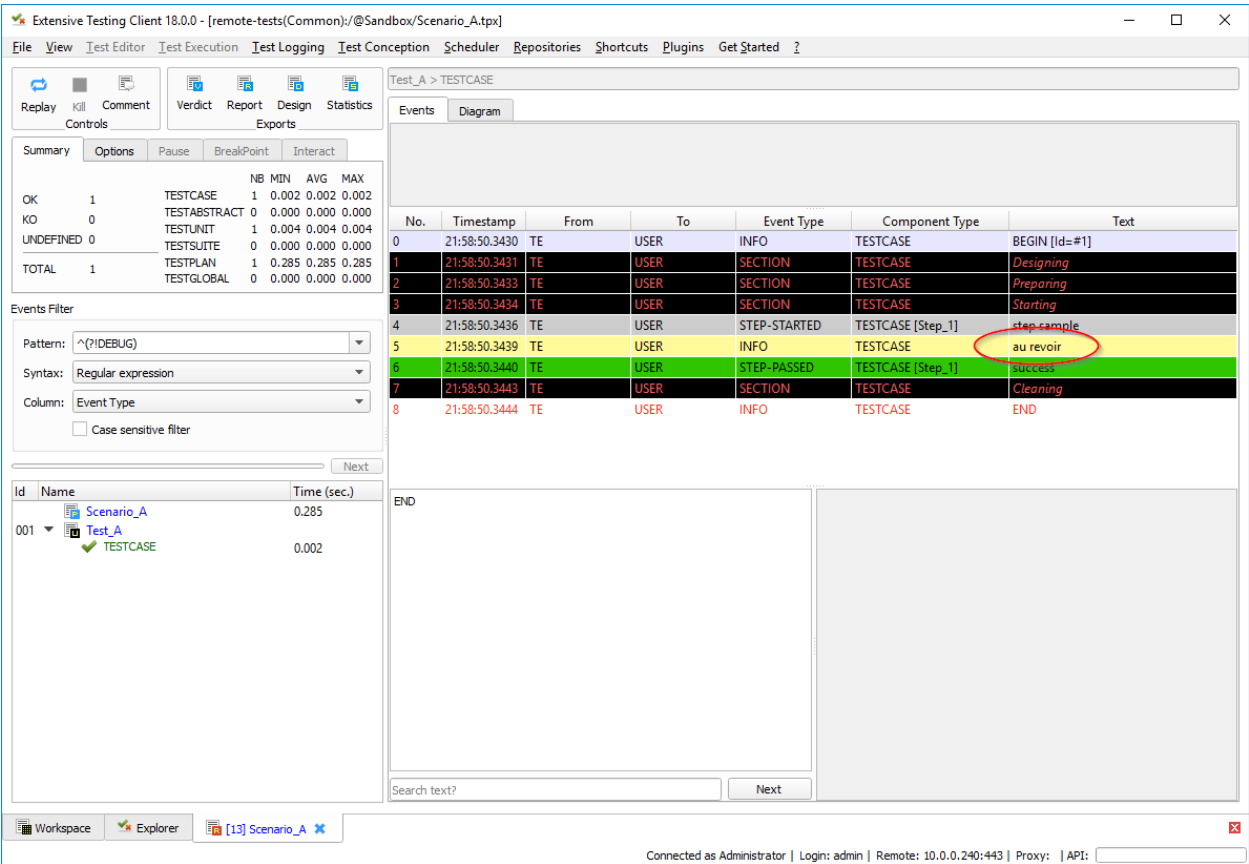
Extensive Testing Client 18.0.0 - [remote-tests(Common):/@Sandbox/Scenario_A.tpx]

File View Test Editor Test Execution Test Logging Test Conception Scheduler Repositories Shortcuts Plugins Get Started ?

Replay Kill Comment
Controls

Verdict Report Design Statistics
Exports

Summary Options Pause BreakPoint Interact

| | | | NB | MIN | AVG | MAX |
|---|---|---|---|---|---|---|
| OK | 1 | TESTCASE | 1 | 0.002 | 0.002 | 0.002 |
| KO | 0 | TESTABSTRACT | 0 | 0.000 | 0.000 | 0.000 |
| UNDEFINED | 0 | TESTUNIT | 1 | 0.004 | 0.004 | 0.004 |
| | | TESTSUITE | 0 | 0.000 | 0.000 | 0.000 |
| TOTAL | 1 | TESTPLAN | 1 | 0.285 | 0.285 | 0.285 |
| | | TESTGLOBAL | 0 | 0.000 | 0.000 | 0.000 |

Events Filter

Pattern: ^(?!DEBUG)
Syntax: Regular expression
Column: Event Type
Case sensitive filter

Next

| Id | Name | Time (sec.) |
|---|---|---|
| | Scenario_A | 0.285 |
| 001 | Test_A | |
| | TESTCASE | 0.002 |

Test_A > TESTCASE

Events Diagram

| No. | Timestamp | From | To | Event Type | Component Type | Text |
|---|---|---|---|---|---|---|
| 0 | 21:58:50.3430 | TE | USER | INFO | TESTCASE | BEGIN [Id=#1] |
| 1 | 21:58:50.3431 | TE | USER | SECTION | TESTCASE | Designing |
| 2 | 21:58:50.3433 | TE | USER | SECTION | TESTCASE | Preparing |
| 3 | 21:58:50.3434 | TE | USER | SECTION | TESTCASE | Starting |
| 4 | 21:58:50.3436 | TE | USER | STEP-STARTED | TESTCASE [Step_1] | step sample |
| 5 | 21:58:50.3439 | TE | USER | INFO | TESTCASE | au revoir |
| 6 | 21:58:50.3440 | TE | USER | STEP-PASSED | TESTCASE [Step_1] | success |
| 7 | 21:58:50.3443 | TE | USER | SECTION | TESTCASE | Cleaning |
| 8 | 21:58:50.3444 | TE | USER | INFO | TESTCASE | END |

END

Search text? Next

Workspace Explorer [13] Scenario_A

Connected as Administrator | Login: admin | Remote: 10.0.0.240:443 | Proxy: | API: